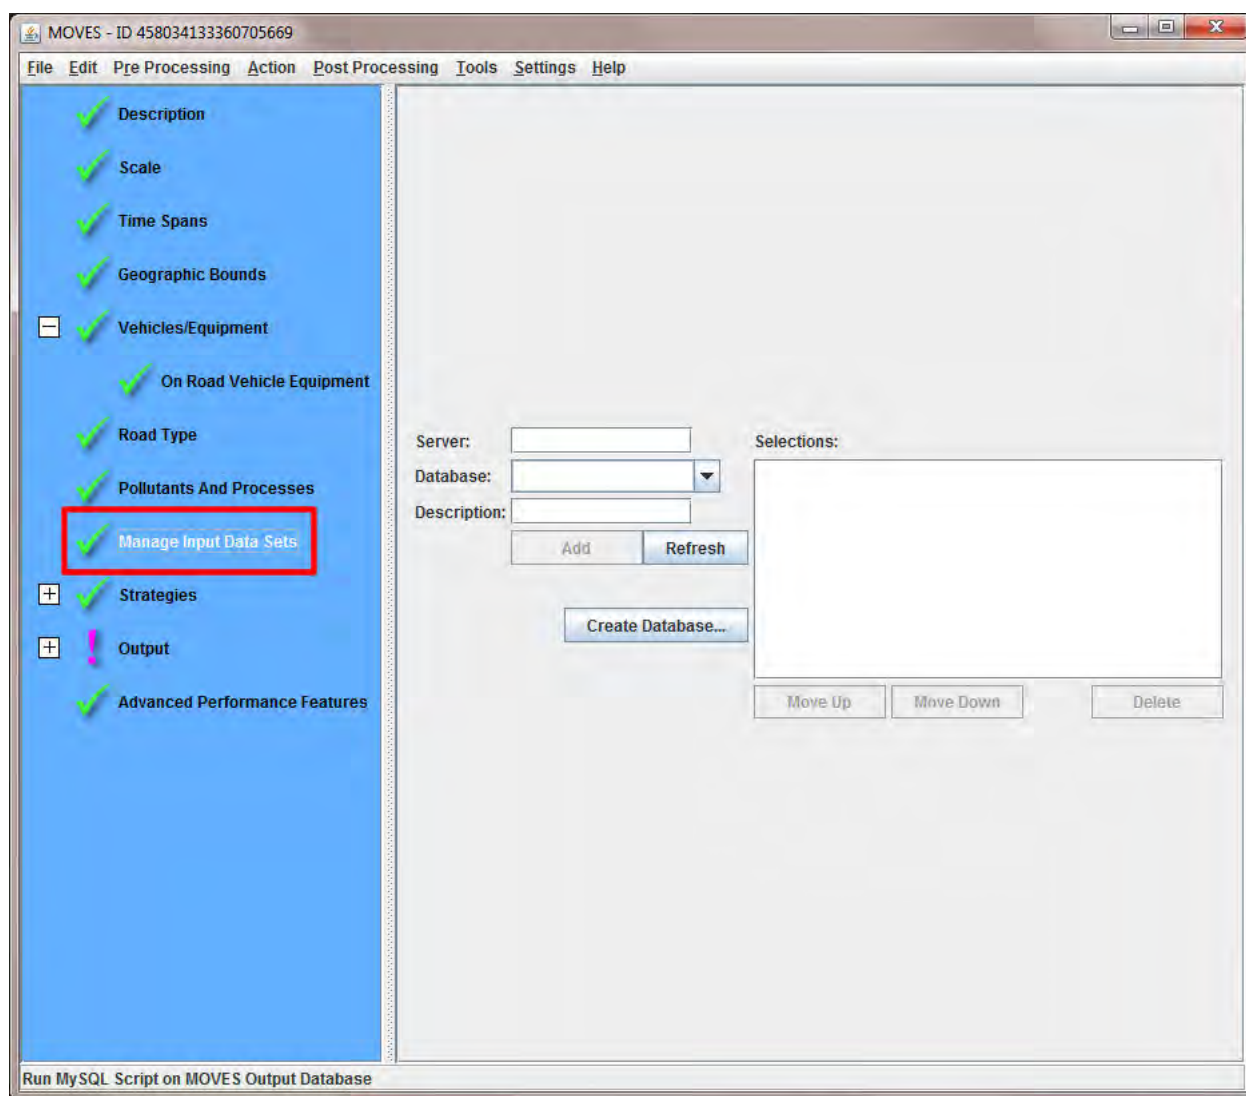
MOVES - ID 458034133360705669

File Edit Pre Processing Action Post Processing Tools Settings Help

Description

Scale

Time Spans

Geographic Bounds

Vehicles/Equipment

On Road Vehicle Equipment

Road Type

Pollutants And Processes

Manage Input Data Sets

Strategies

Output

Advanced Performance Features

Server:

Database:

Description:

Add

Refresh

Create Database...

Selections:

Move Up

Move Down

Delete

Run MySQL Script on MOVES Output Database